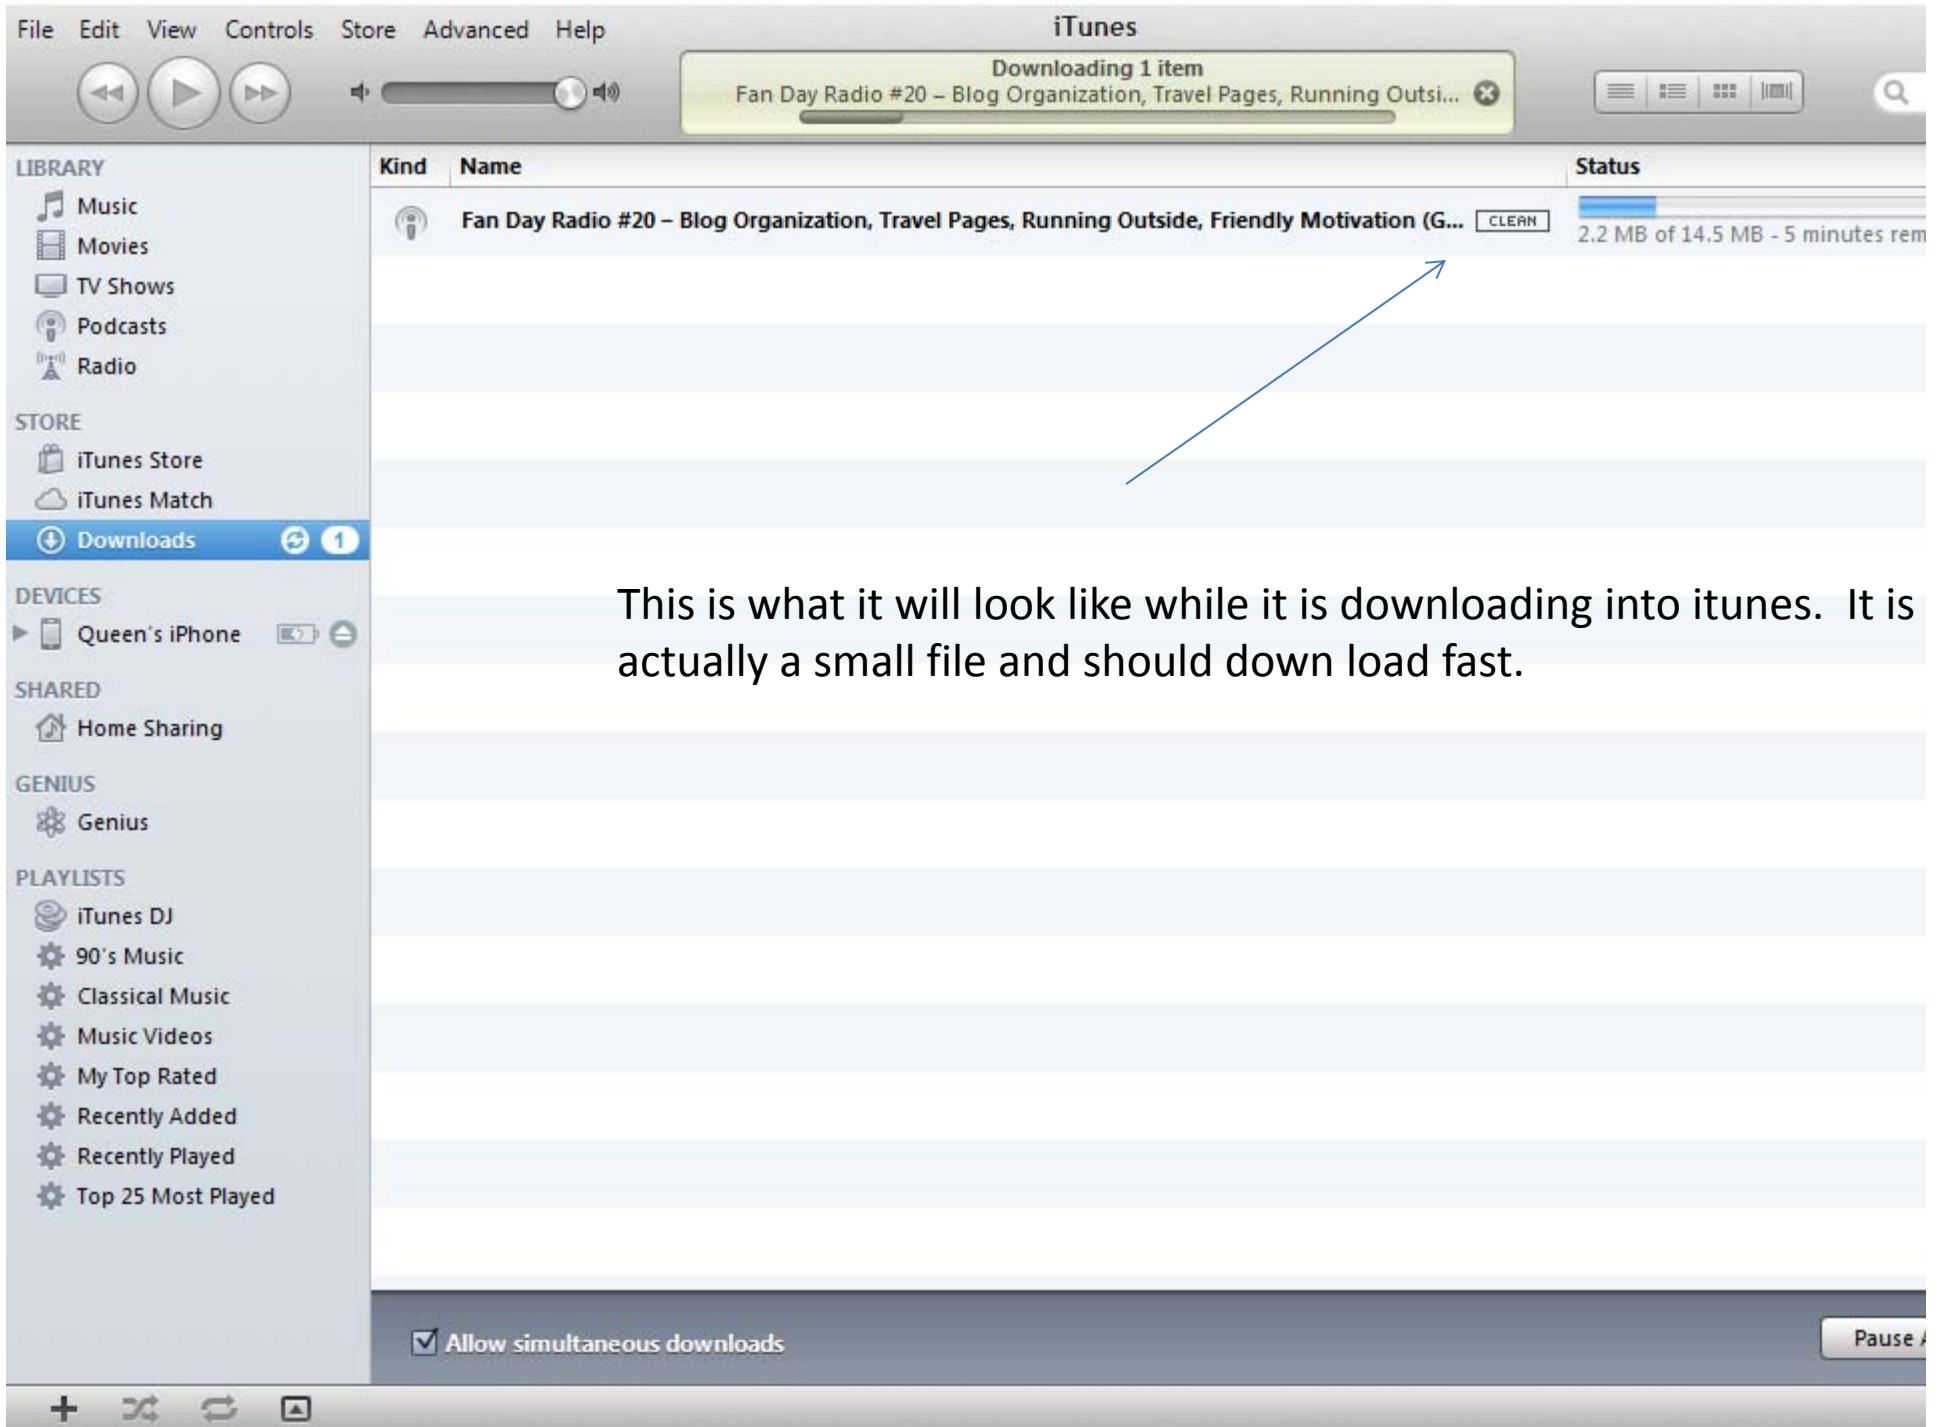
File Edit View Controls Store Advanced Help

iTunes

Downloading 1 item
Fan Day Radio #20 – Blog Organization, Travel Pages, Running Outsi...

LIBRARY
Music
Movies
TV Shows
Podcasts
Radio

STORE
iTunes Store
iTunes Match
Downloads 1

DEVICES
Queen's iPhone

SHARED
Home Sharing

GENIUS
Genius

PLAYLISTS
iTunes DJ
90's Music
Classical Music
Music Videos
My Top Rated
Recently Added
Recently Played
Top 25 Most Played

| Kind | Name | Status |
|---|---|---|
| | Fan Day Radio #20 – Blog Organization, Travel Pages, Running Outside, Friendly Motivation (G... CLEAN | 2.2 MB of 14.5 MB - 5 minutes rem |

This is what it will look like while it is downloading into itunes. It is actually a small file and should down load fast.

Allow simultaneous downloads

Pause